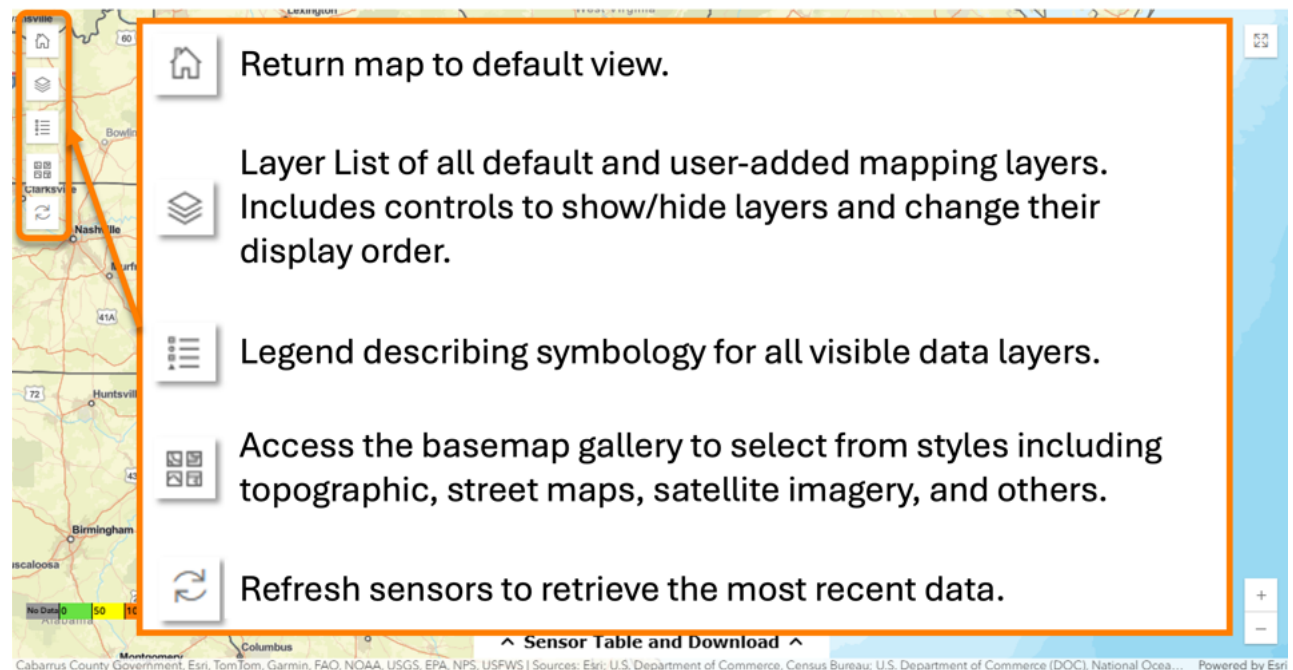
Lexington

West Virginia

nsville

60

Bowlin

Clarksville

Nashville

Murfr

41A

72

Huntsvill

Birmingham

Tuscaloosa

Alabama

Montgomery

Columbus

Return map to default view.

Layer List of all default and user-added mapping layers. Includes controls to show/hide layers and change their display order.

Legend describing symbology for all visible data layers.

Access the basemap gallery to select from styles including topographic, street maps, satellite imagery, and others.

Refresh sensors to retrieve the most recent data.

No Data 0 50 10

^ Sensor Table and Download ^

+

−

Cabarrus County Government, Esri, TomTom, Garmin, FAO, NOAA, USGS, EPA, NPS, USFWS | Sources: Esri; U.S. Department of Commerce, Census Bureau; U.S. Department of Commerce (DOC), National Ocea... Powered by Esri